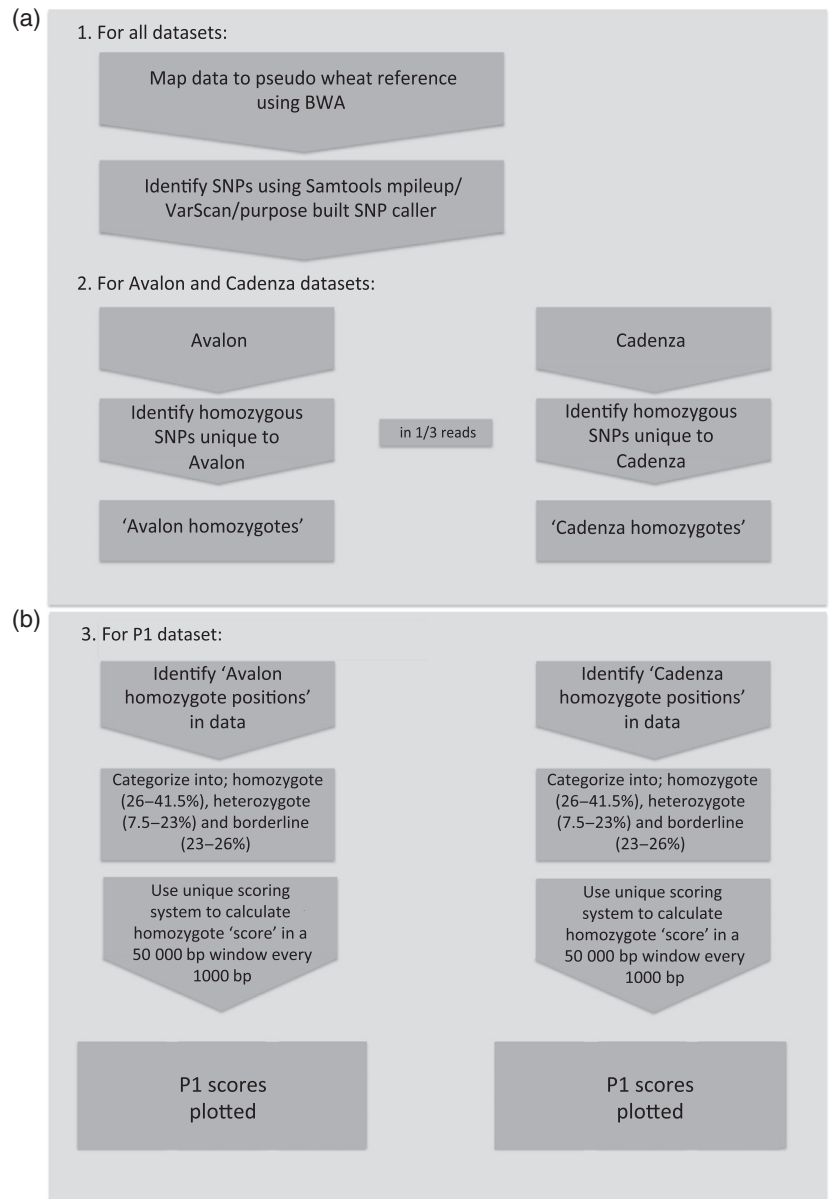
(a)

1. For all datasets:

Map data to pseudo wheat reference using BWA

Identify SNPs using Samtools mpileup/ VarScan/purpose built SNP caller

2. For Avalon and Cadenza datasets:

Avalon

Cadenza

Identify homozygous SNPs unique to Avalon

in 1/3 reads

Identify homozygous SNPs unique to Cadenza

'Avalon homozygotes'

'Cadenza homozygotes'

(b)

3. For P1 dataset:

Identify 'Avalon homozygote positions' in data

Identify 'Cadenza homozygote positions' in data

Categorize into; homozygote (26–41.5%), heterozygote (7.5–23%) and borderline (23–26%)

Categorize into; homozygote (26–41.5%), heterozygote (7.5–23%) and borderline (23–26%)

Use unique scoring system to calculate homozygote 'score' in a 50 000 bp window every 1000 bp

Use unique scoring system to calculate homozygote 'score' in a 50 000 bp window every 1000 bp

P1 scores plotted

P1 scores plotted